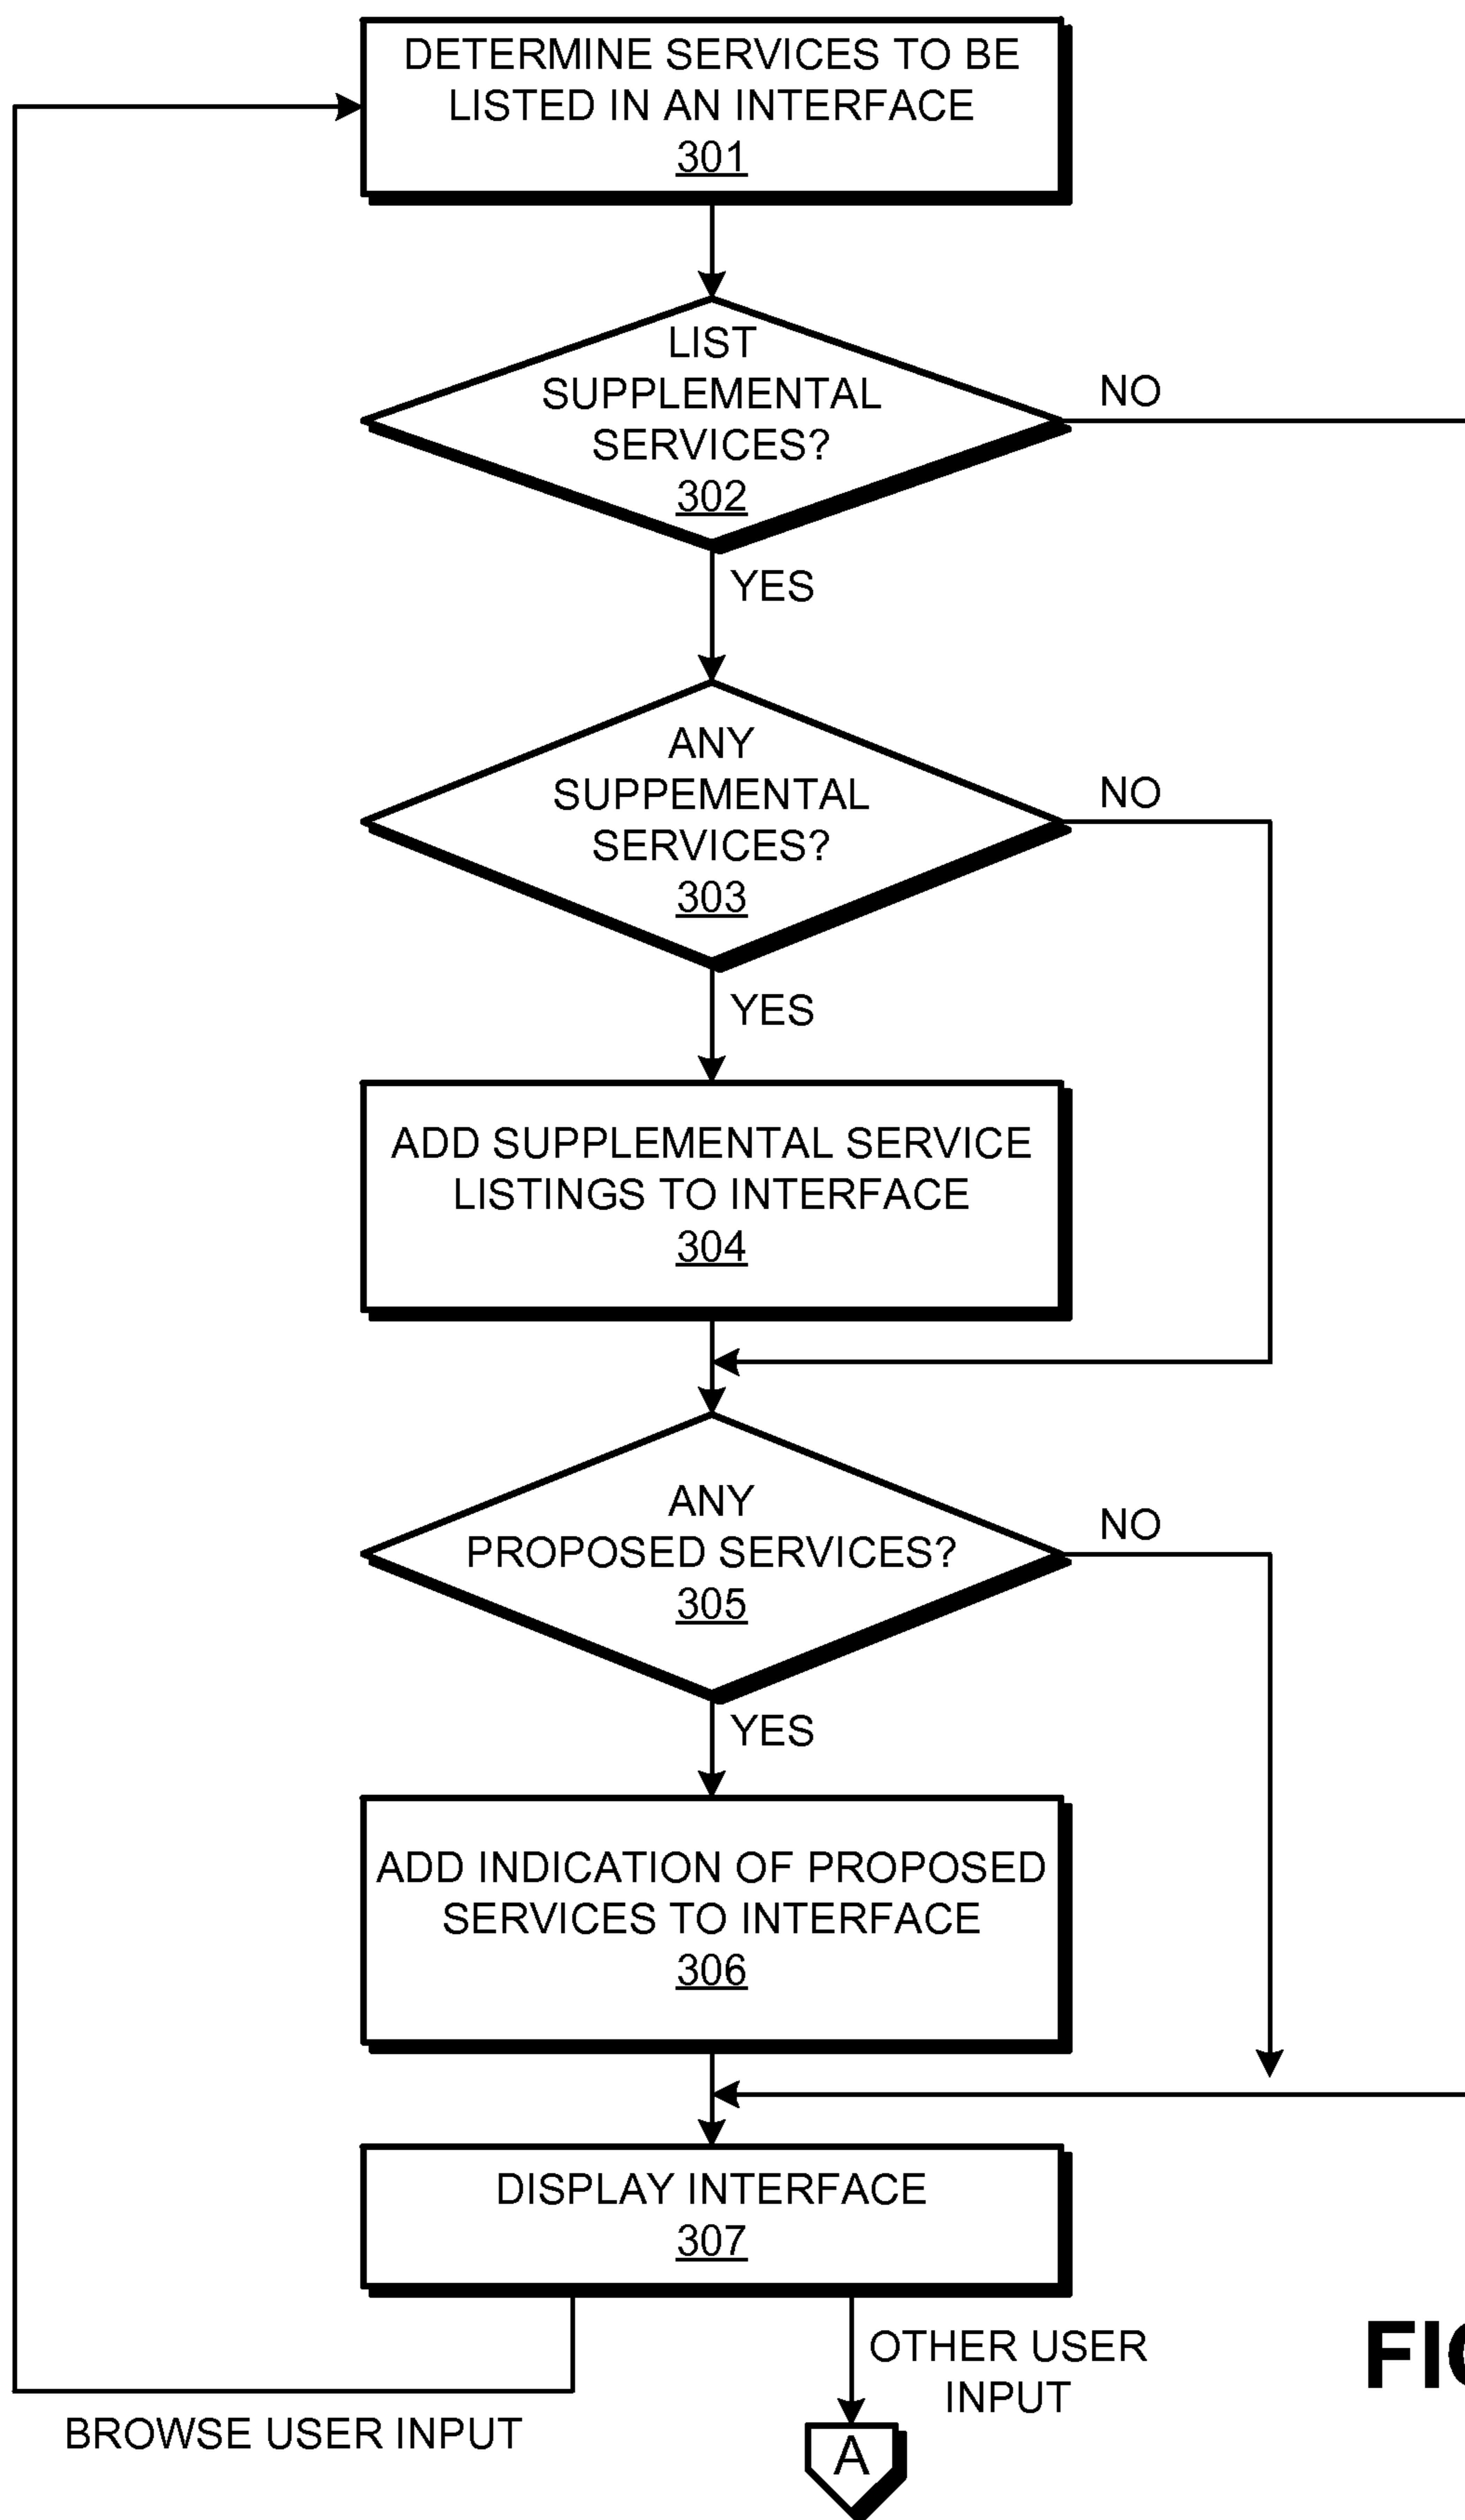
DETERMINE SERVICES TO BE LISTED IN AN INTERFACE
301

LIST SUPPLEMENTAL SERVICES?
302

NO

YES

ANY SUPPEMENTAL SERVICES?
303

NO

YES

ADD SUPPLEMENTAL SERVICE LISTINGS TO INTERFACE
304

ANY PROPOSED SERVICES?
305

NO

YES

ADD INDICATION OF PROPOSED SERVICES TO INTERFACE
306

DISPLAY INTERFACE
307

OTHER USER INPUT

BROWSE USER INPUT

A

FI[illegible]